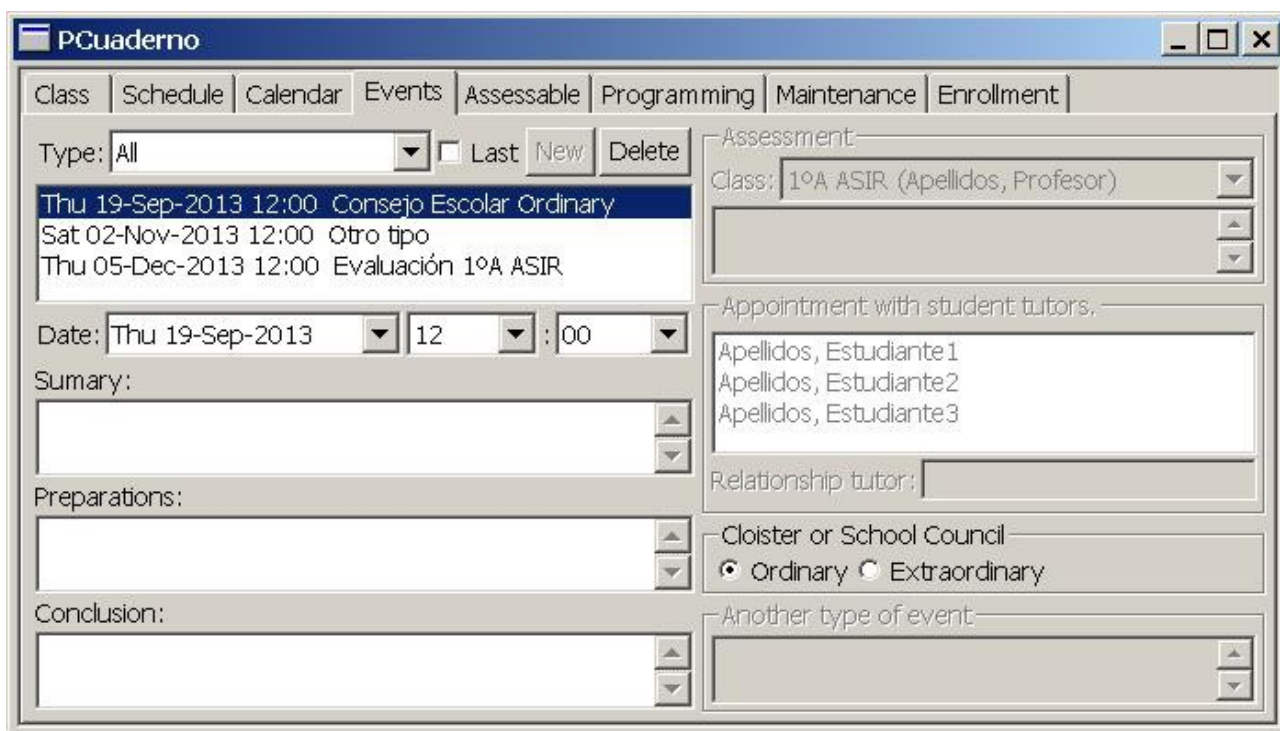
PCuaderno

Class | Schedule | Calendar | Events | Assessable | Programming | Maintenance | Enrollment

Type: All
Last New Delete

Thu 19-Sep-2013 12:00 Consejo Escolar Ordinary
Sat 02-Nov-2013 12:00 Otro tipo
Thu 05-Dec-2013 12:00 Evaluación 1ºA ASIR

Date: Thu 19-Sep-2013 12 : 00

Sumary:

Preparations:

Conclusion:

Assessment
Class: 1ºA ASIR (Apellidos, Profesor)

Appointment with student tutors.
Apellidos, Estudiante1
Apellidos, Estudiante2
Apellidos, Estudiante3

Relationship tutor:

Cloister or School Council
Ordinary Extraordinary

Another type of event